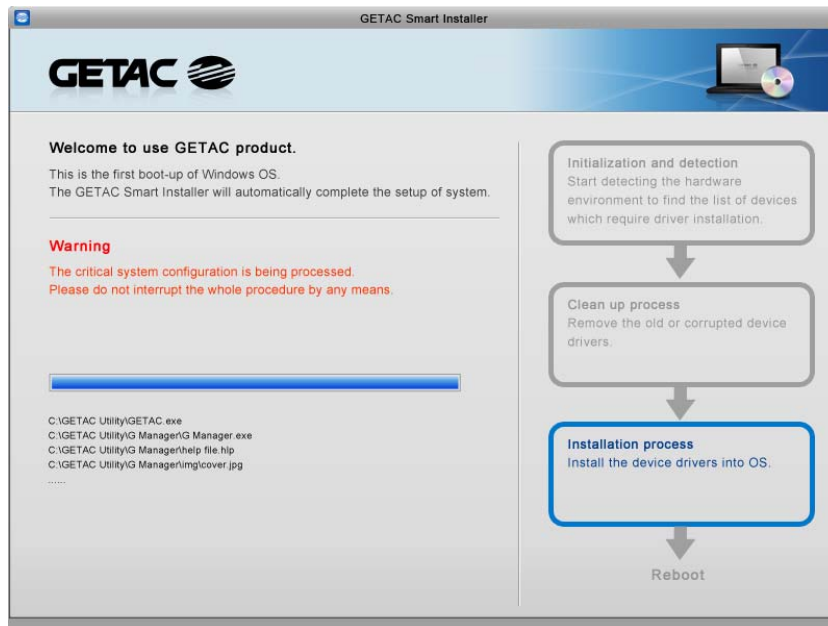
GETAC Smart Installer

GETAC

Welcome to use GETAC product.

This is the first boot-up of Windows OS.
The GETAC Smart Installer will automatically complete the setup of system.

Warning

The critical system configuration is being processed.
Please do not interrupt the whole procedure by any means.

C:\GETAC Utility\GETAC.exe
C:\GETAC Utility\G Manager\G Manager.exe
C:\GETAC Utility\G Manager\help file.hlp
C:\GETAC Utility\G Manager\img\cover.jpg
......

Initialization and detection
Start detecting the hardware environment to find the list of devices which require driver installation.

Clean up process
Remove the old or corrupted device drivers.

Installation process
Install the device drivers into OS.

Reboot